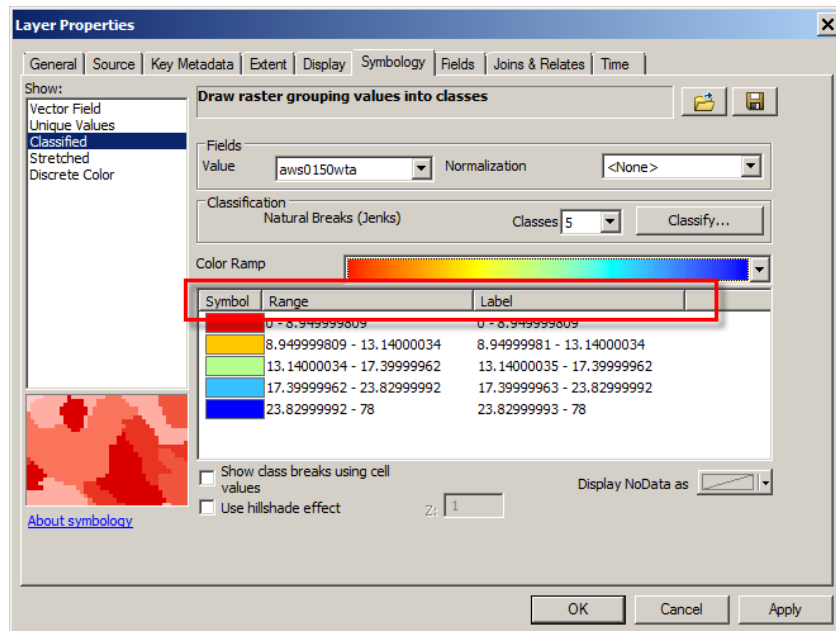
Layer Properties

General | Source | Key Metadata | Extent | Display | Symbology | Fields | Joins & Relates | Time

Show:
Vector Field
Unique Values
Classified
Stretched
Discrete Color

Draw raster grouping values into classes

Fields
Value aws0150wta
Normalization <None>

Classification
Natural Breaks (Jenks)
Classes 5
Classify...

Color Ramp

| Symbol | Range | Label |
|---|---|---|
| | 0 - 8.949999809 | 0 - 8.949999809 |
| | 8.949999809 - 13.14000034 | 8.94999981 - 13.14000034 |
| | 13.14000034 - 17.39999962 | 13.14000035 - 17.39999962 |
| | 17.39999962 - 23.82999992 | 17.39999963 - 23.82999992 |
| | 23.82999992 - 78 | 23.82999993 - 78 |

Show class breaks using cell values
Use hillshade effect
Z: 1
Display NoData as

About symbology

OK Cancel Apply